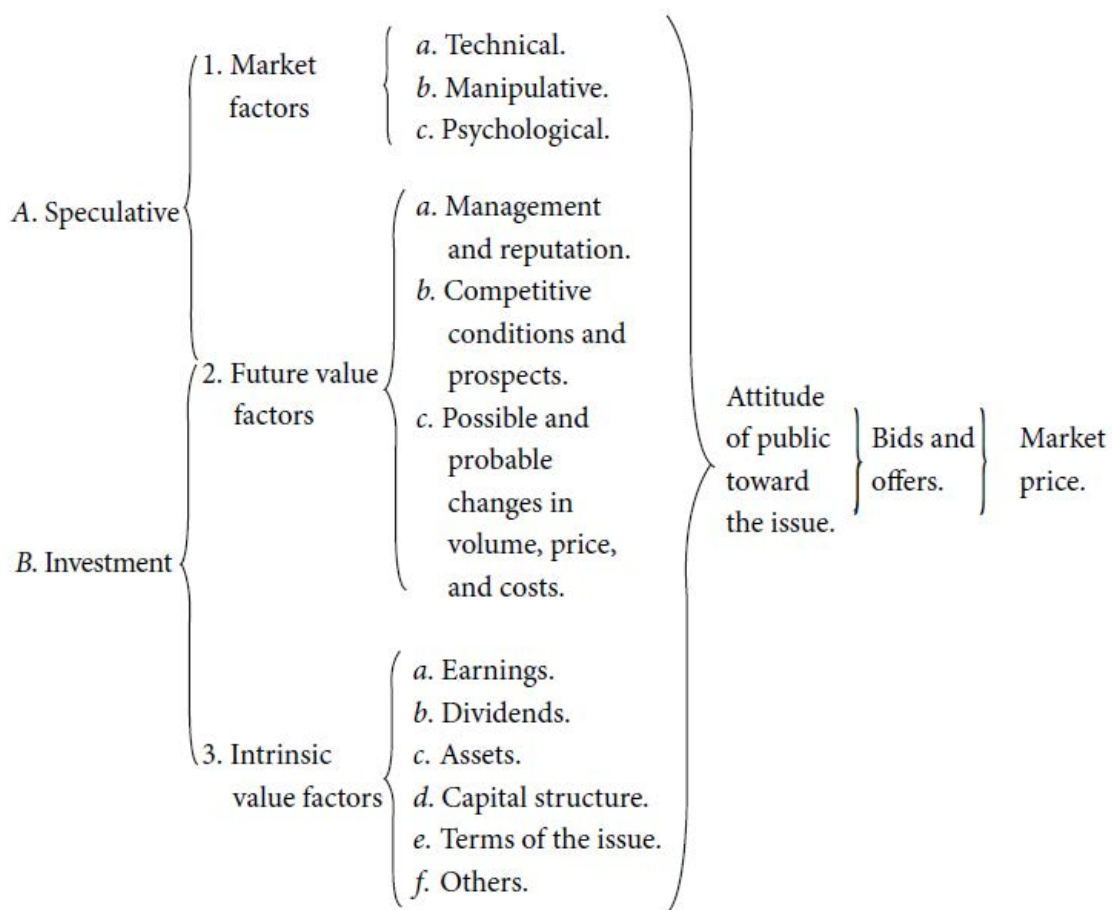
A. Speculative

1. Market factors

a. Technical.
b. Manipulative.
c. Psychological.

2. Future value factors

a. Management and reputation.
b. Competitive conditions and prospects.
c. Possible and probable changes in volume, price, and costs.

B. Investment

3. Intrinsic value factors

a. Earnings.
b. Dividends.
c. Assets.
d. Capital structure.
e. Terms of the issue.
f. Others.

Attitude of public toward the issue.

Bids and offers.

Market price.